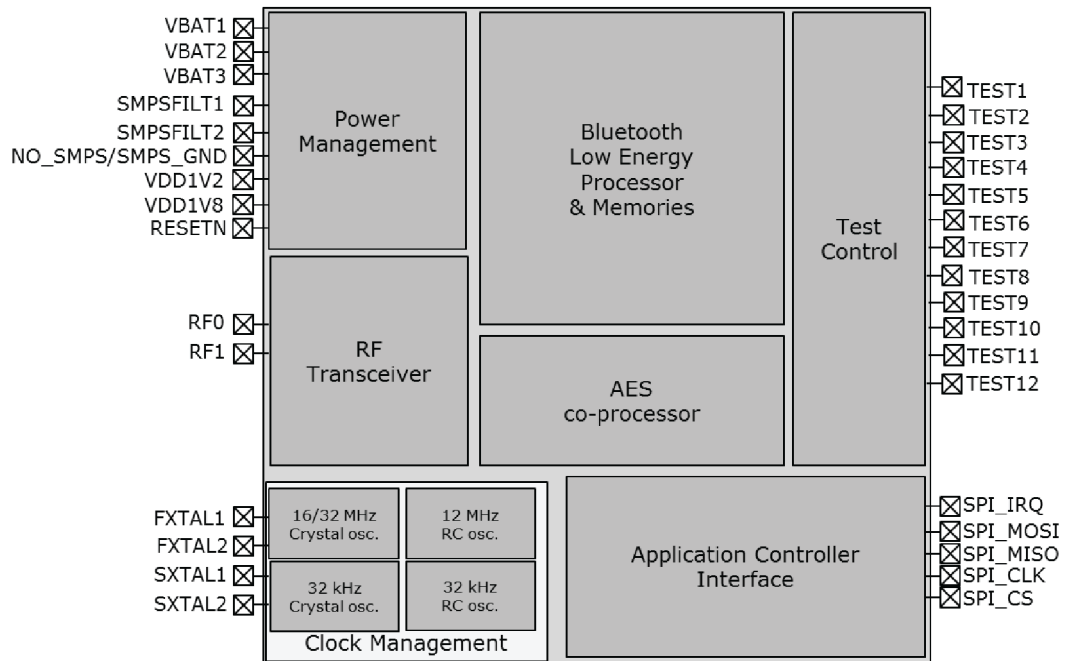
VBAT1
VBAT2
VBAT3
SMPSFILT1
SMPSFILT2
NO_SMPS/SMPS_GND
VDD1V2
VDD1V8
RESETN

Power Management

Bluetooth Low Energy Processor & Memories

Test Control

TEST1
TEST2
TEST3
TEST4
TEST5
TEST6
TEST7
TEST8
TEST9
TEST10
TEST11
TEST12

RF0
RF1

RF Transceiver

AES co-processor

FXTAL1
FXTAL2
SXTAL1
SXTAL2

16/32 MHz Crystal osc.

12 MHz RC osc.

32 kHz Crystal osc.

32 kHz RC osc.

Clock Management

Application Controller Interface

SPI_IRQ
SPI_MOSI
SPI_MISO
SPI_CLK
SPI_CS